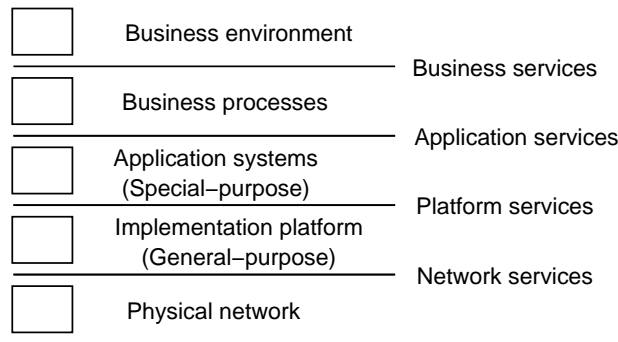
Business environment

Business services

Business processes

Application services

Application systems
(Special−purpose)

Platform services

Implementation platform
(General−purpose)

Network services

Physical network